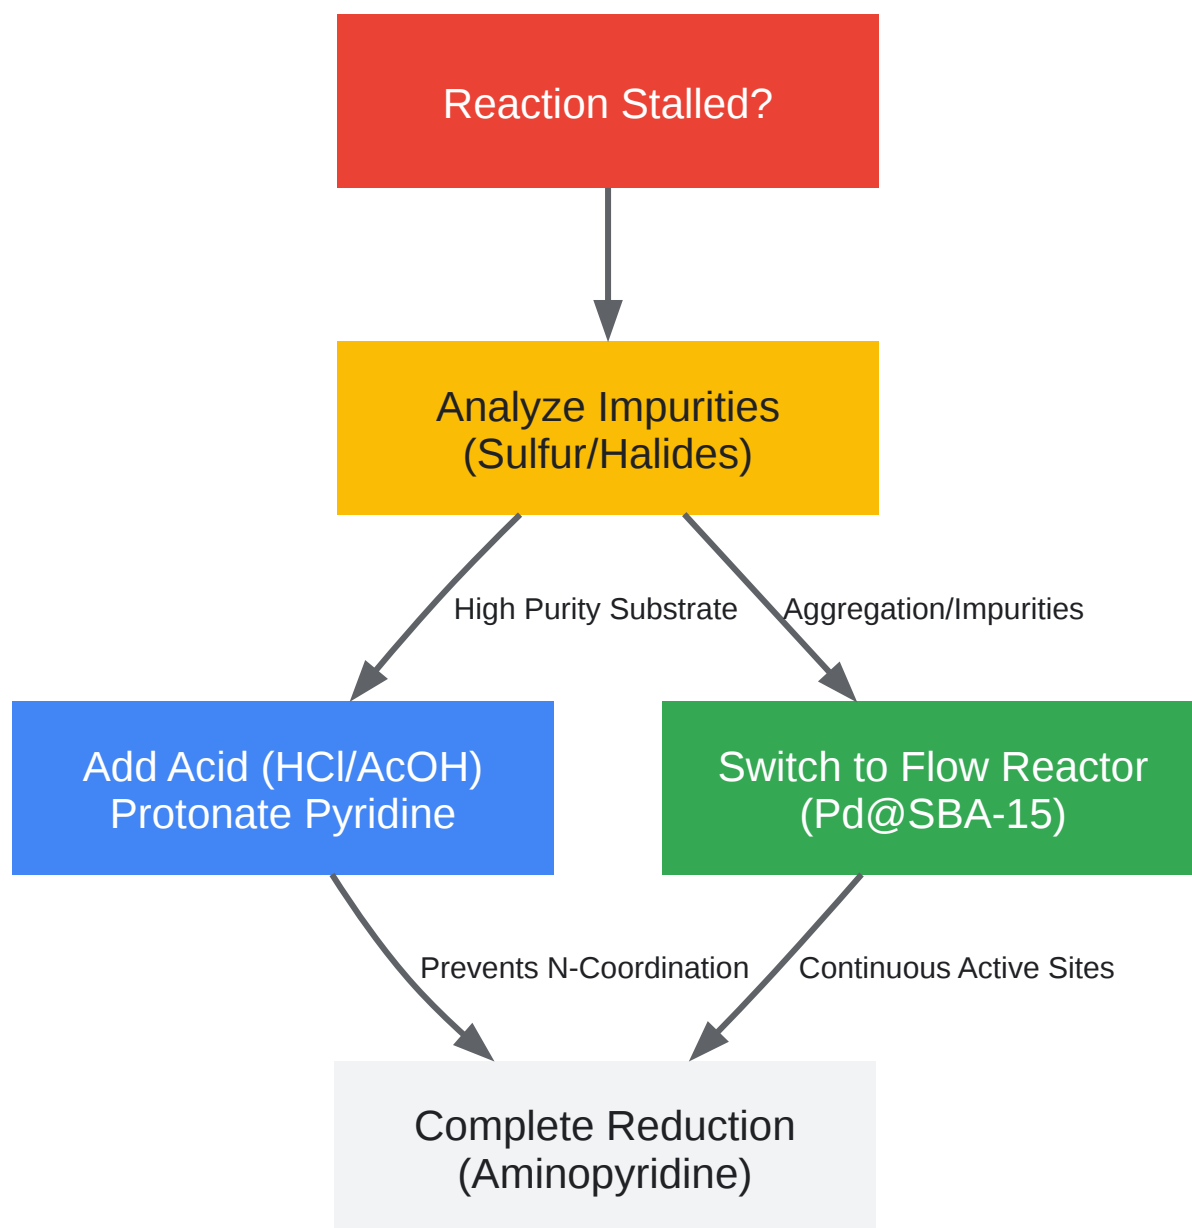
Reaction Stalled?

Analyze Impurities
(Sulfur/Halides)

High Purity Substrate

Aggregation/Impurities

Add Acid (HCl/AcOH)
Protonate Pyridine

Switch to Flow Reactor
(Pd@SBA-15)

Prevents N-Coordination

Continuous Active Sites

Complete Reduction
(Aminopyridine)